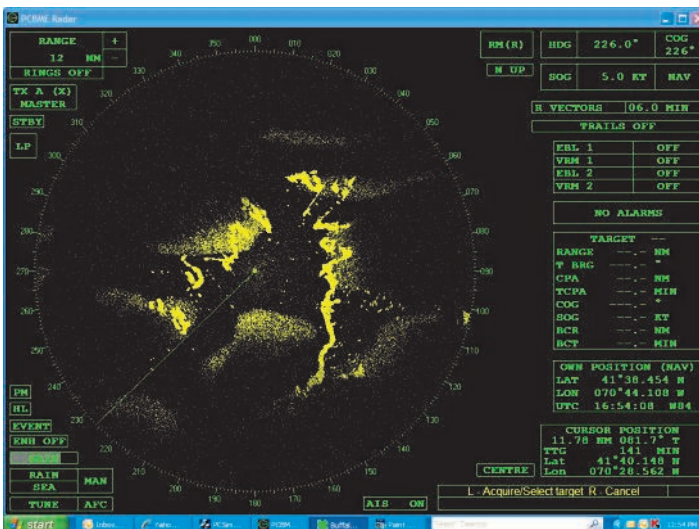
PCRME Radar

RANGE
+
12 NM
−
RINGS OFF

TX A (X)
MASTER
STBY
LP

RM(R)
N UP
HDG 226.0°
COG 226°
SOG 5.0 KT
NAV

R VECTORS 06.0 MIN
TRAILS OFF

| EBL 1 | OFF |
|---|---|
| VRM 1 | OFF |
| EBL 2 | OFF |
| VRM 2 | OFF |

NO ALARMS

TARGET --
RANGE --.- NM
T BRG ---.- °
CPA --.- NM
TCPA --.- MIN
COG ---.- °
SOG --.- KT
BCR --.- NM
BCT --.- MIN

OWN POSITION (NAV)
LAT 41°38.454 N
LON 070°44.108 W
UTC 16:54:08 W84

CURSOR POSITION
11.78 NM 081.7° T
TTG 141 MIN
Lat 41°40.148 N
Lon 070°28.562 W

000 010 020 030 040 050 060 070 080 090 100 110 120 130 140 150 160 170 180 190 200 210 220 230 240 250 260 270 280 290 300 310 320 330 340 350

PM
HL
EVENT
ENH OFF
RAIN
SEA
MAN
TUNE
AFC
CENTRE
AIS ON
L - Acquire/Select target R - Cancel

start
Inbox
Yahoo
PCSim
PCRME
Buffal
Paint